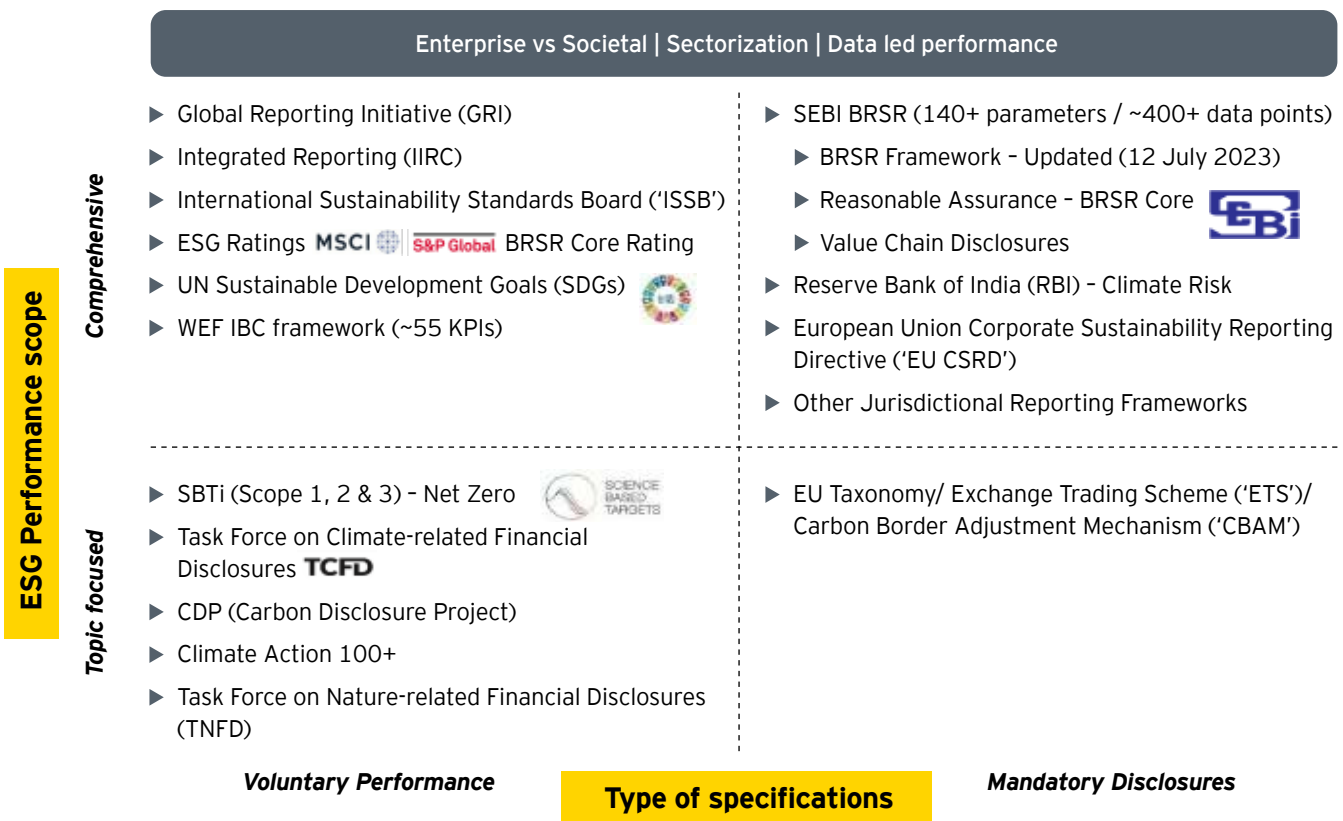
Enterprise vs Societal | Sectorization | Data led performance

ESG Performance scope

Comprehensive

▶ Global Reporting Initiative (GRI)
▶ Integrated Reporting (IIRC)
▶ International Sustainability Standards Board ('ISSB')
▶ ESG Ratings MSCI S&P Global BRSR Core Rating
▶ UN Sustainable Development Goals (SDGs)
▶ WEF IBC framework (~55 KPIs)

▶ SEBI BRSR (140+ parameters / ~400+ data points)
▶ BRSR Framework – Updated (12 July 2023)
▶ Reasonable Assurance – BRSR Core
▶ Value Chain Disclosures
▶ Reserve Bank of India (RBI) – Climate Risk
▶ European Union Corporate Sustainability Reporting Directive ('EU CSRD')
▶ Other Jurisdictional Reporting Frameworks

Topic focused

▶ SBTi (Scope 1, 2 & 3) – Net Zero SCIENCE BASED TARGETS
▶ Task Force on Climate-related Financial Disclosures TCFD
▶ CDP (Carbon Disclosure Project)
▶ Climate Action 100+
▶ Task Force on Nature-related Financial Disclosures (TNFD)

▶ EU Taxonomy/ Exchange Trading Scheme ('ETS')/ Carbon Border Adjustment Mechanism ('CBAM')

Voluntary Performance

Type of specifications

Mandatory Disclosures